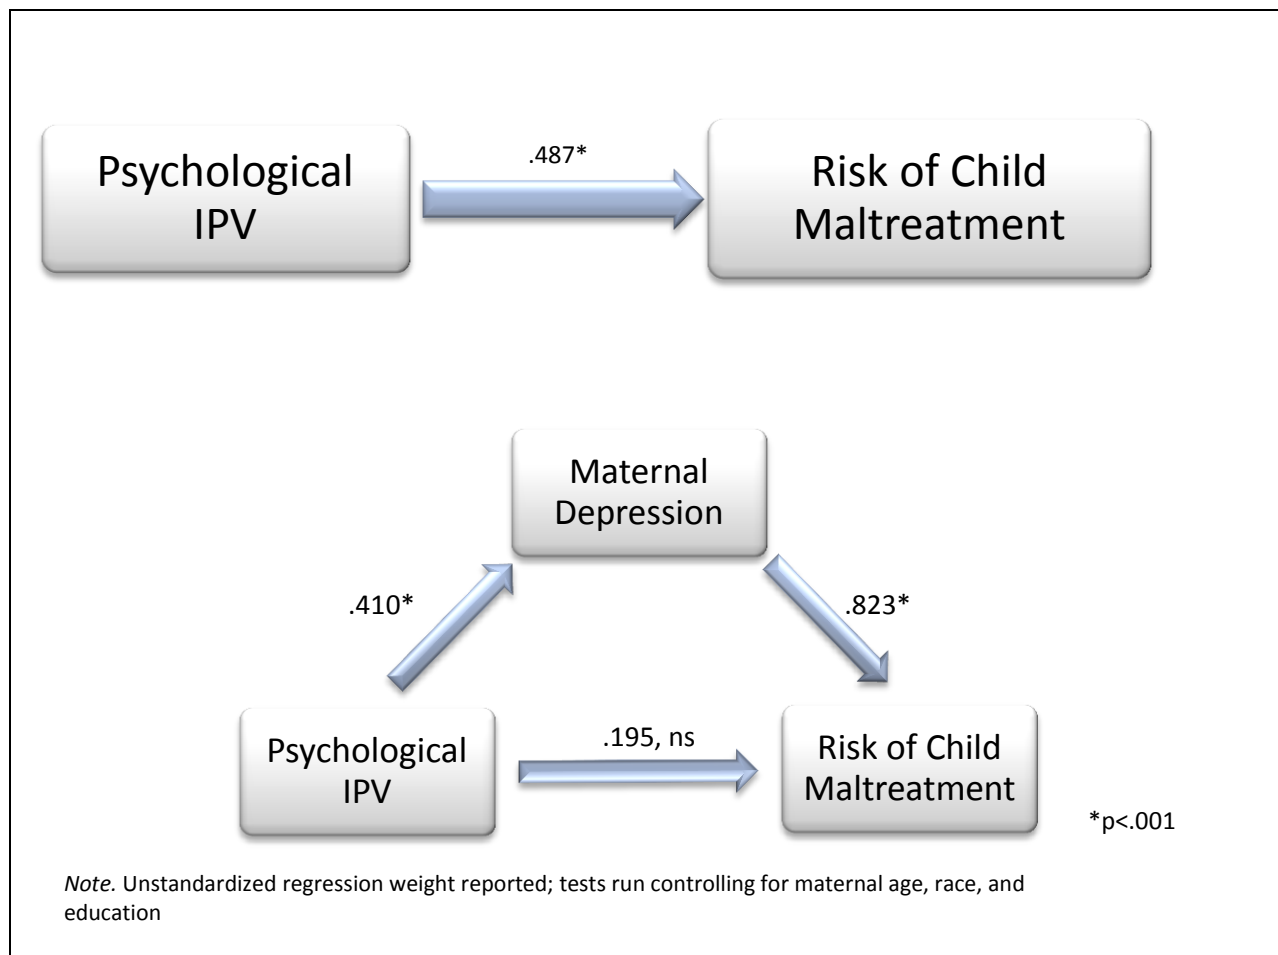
Psychological IPV

.487*

Risk of Child Maltreatment

Maternal Depression

.410*

.823*

Psychological IPV

.195, ns

Risk of Child Maltreatment

*p<.001

*Note.* Unstandardized regression weight reported; tests run controlling for maternal age, race, and education